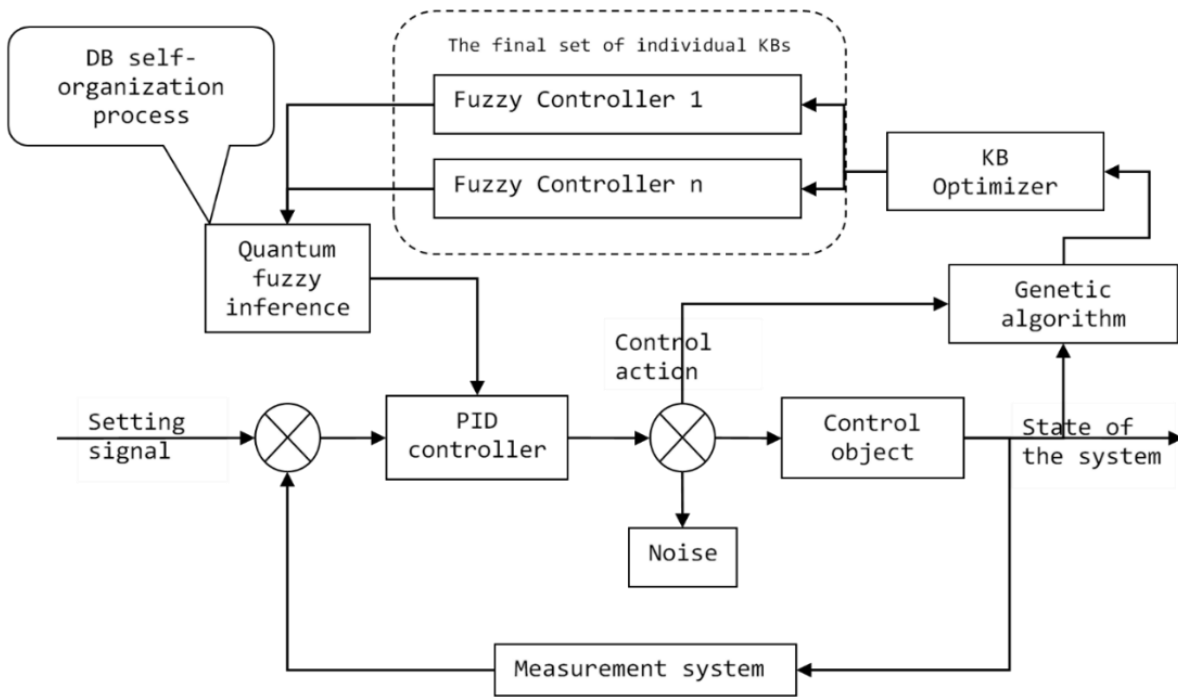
DB self-organization process

The final set of individual KBs

Fuzzy Controller 1

Fuzzy Controller n

KB Optimizer

Quantum fuzzy inference

Genetic algorithm

Control action

Setting signal

PID controller

Control object

State of the system

Noise

Measurement system